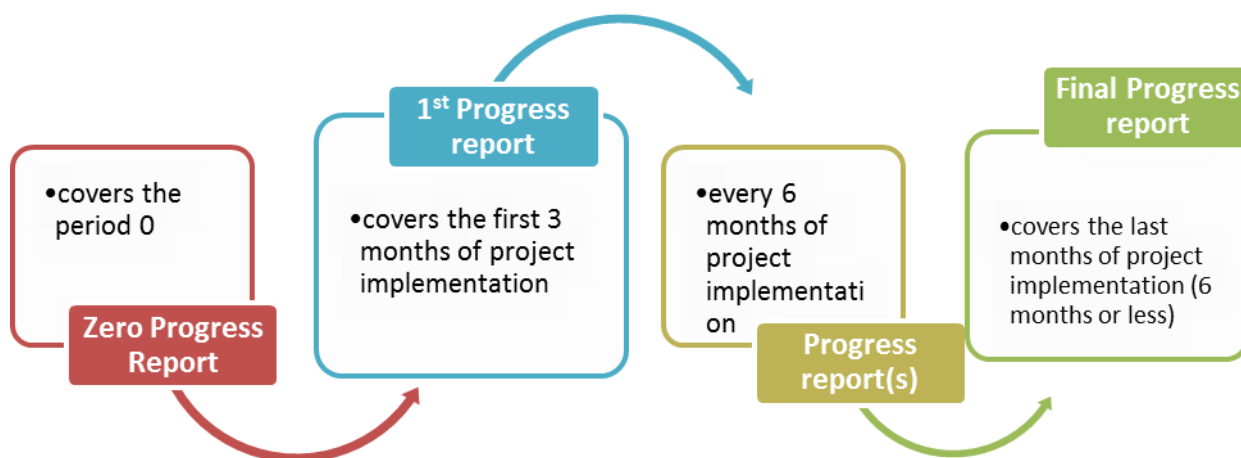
•covers the period 0

Zero Progress Report

$1^{st}$ Progress report

•covers the first 3 months of project implementation

•every 6 months of project implementati on

Progress report(s)

Final Progress report

•covers the last months of project implementation (6 months or less)